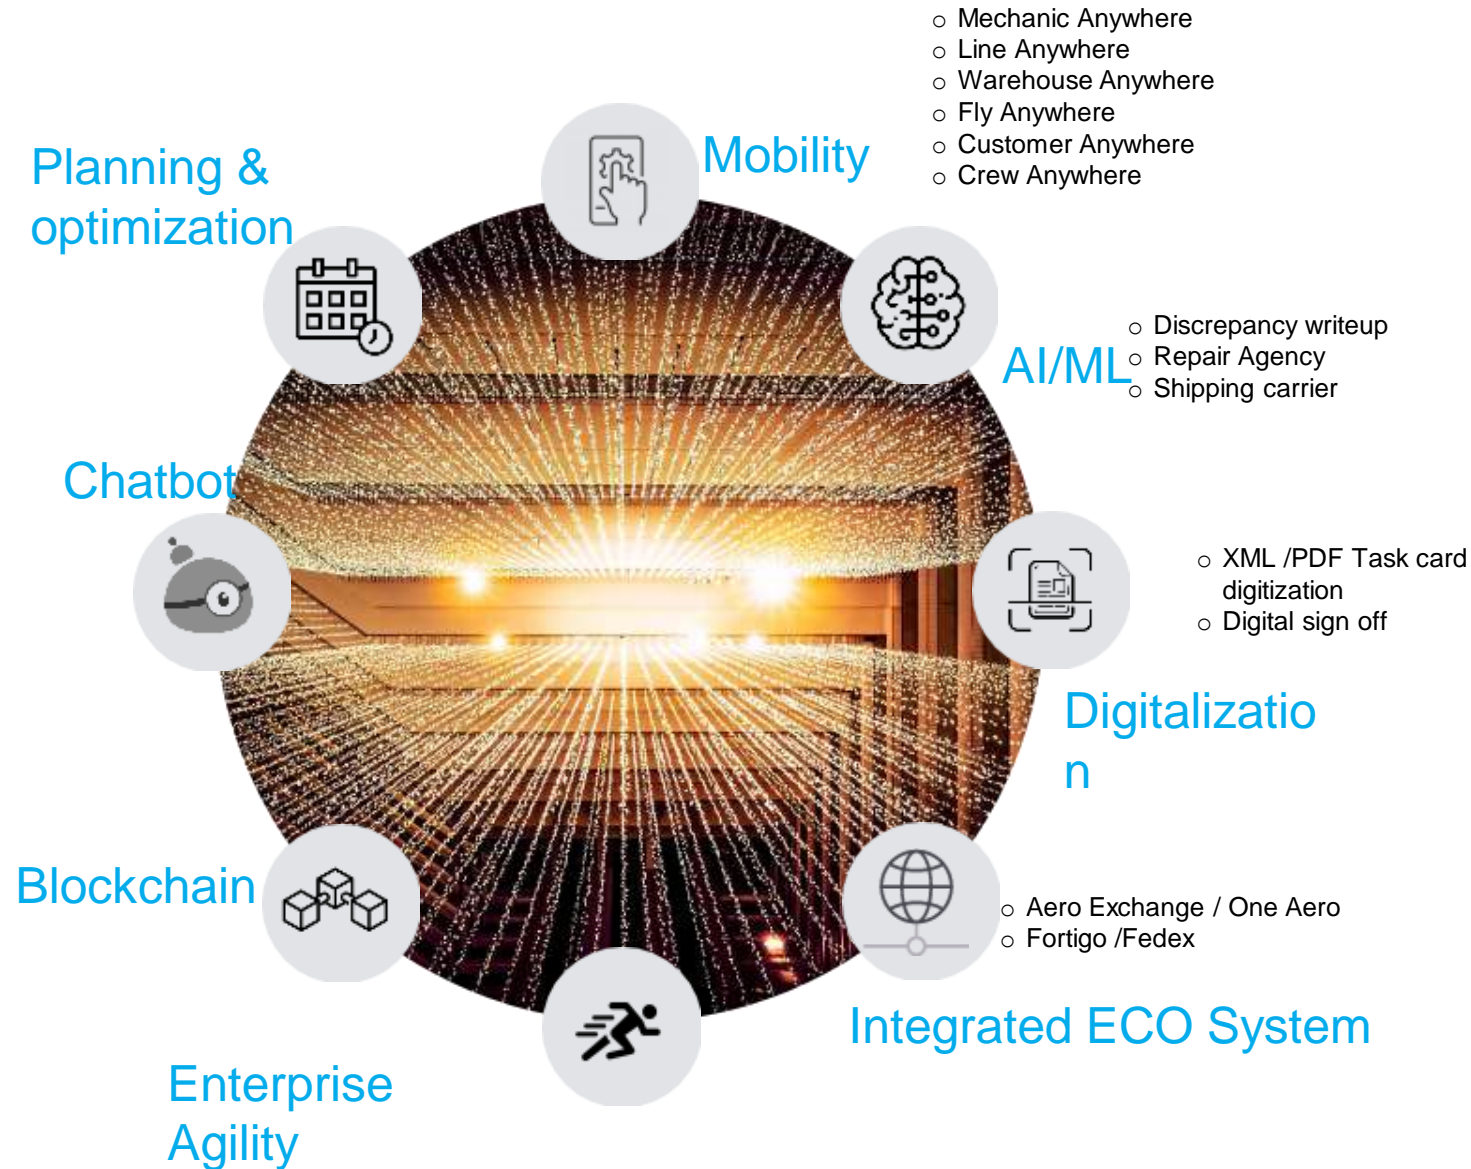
Mobility

○ Mechanic Anywhere
○ Line Anywhere
○ Warehouse Anywhere
○ Fly Anywhere
○ Customer Anywhere
○ Crew Anywhere

Planning & optimization

AI/ML

○ Discrepancy writeup
○ Repair Agency
○ Shipping carrier

Chatbot

○ XML /PDF Task card digitization
○ Digital sign off

Digitalizatio n

Blockchain

○ Aero Exchange / One Aero
○ Fortigo /Fedex

Integrated ECO System

Enterprise Agility